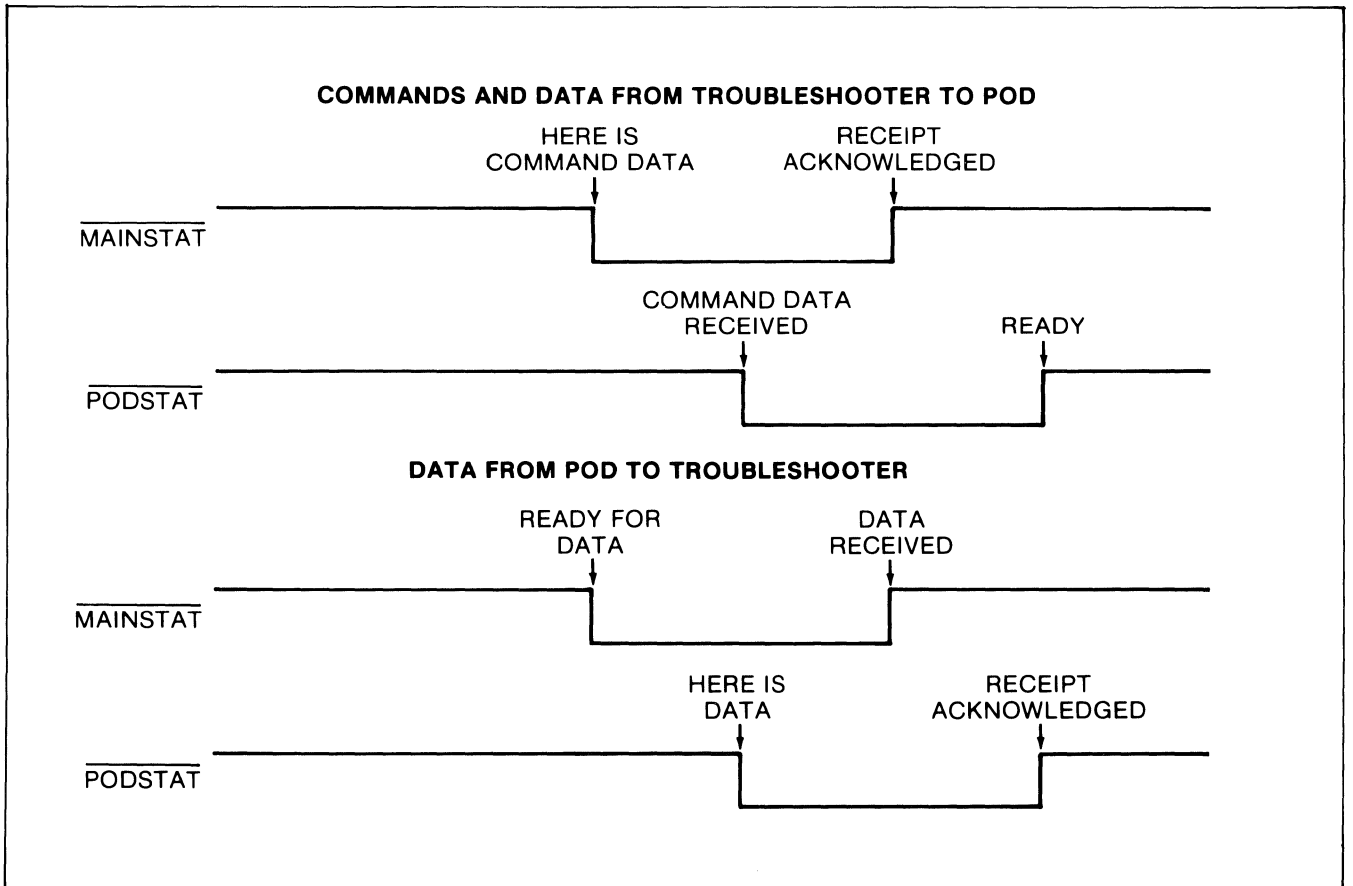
COMMANDS AND DATA FROM TROUBLESHOOTER TO POD

HERE IS COMMAND DATA

RECEIPT ACKNOWLEDGED

$\overline{\text{MAINSTAT}}$

COMMAND DATA RECEIVED

READY

$\overline{\text{PODSTAT}}$

DATA FROM POD TO TROUBLESHOOTER

READY FOR DATA

DATA RECEIVED

$\overline{\text{MAINSTAT}}$

HERE IS DATA

RECEIPT ACKNOWLEDGED

$\overline{\text{PODSTAT}}$